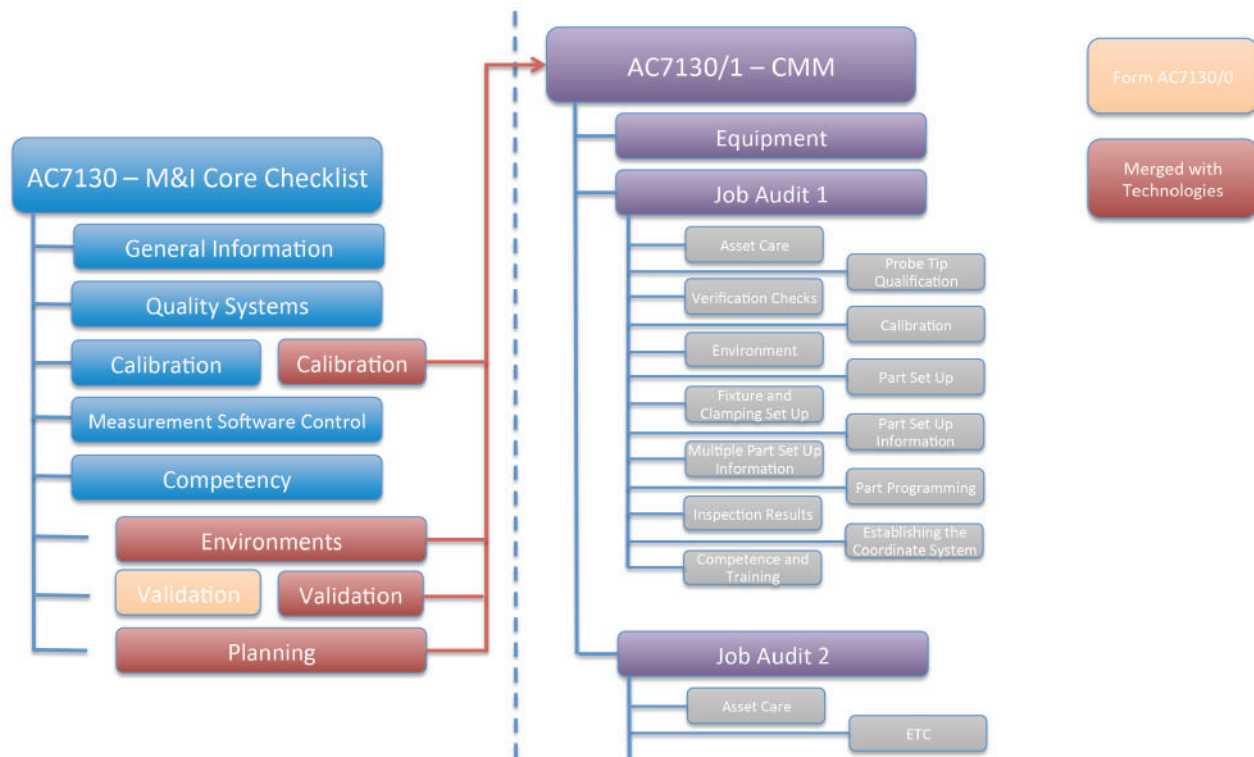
AC7130 – M&I Core Checklist

General Information

Quality Systems

Calibration

Calibration

Measurement Software Control

Competency

Environments

Validation

Validation

Planning

AC7130/1 – CMM

Equipment

Job Audit 1

Asset Care

Probe Tip Qualification

Verification Checks

Calibration

Environment

Part Set Up

Fixture and Clamping Set Up

Part Set Up Information

Multiple Part Set Up Information

Part Programming

Inspection Results

Establishing the Coordinate System

Competence and Training

Job Audit 2

Asset Care

ETC

Form AC7130/0

Merged with Technologies